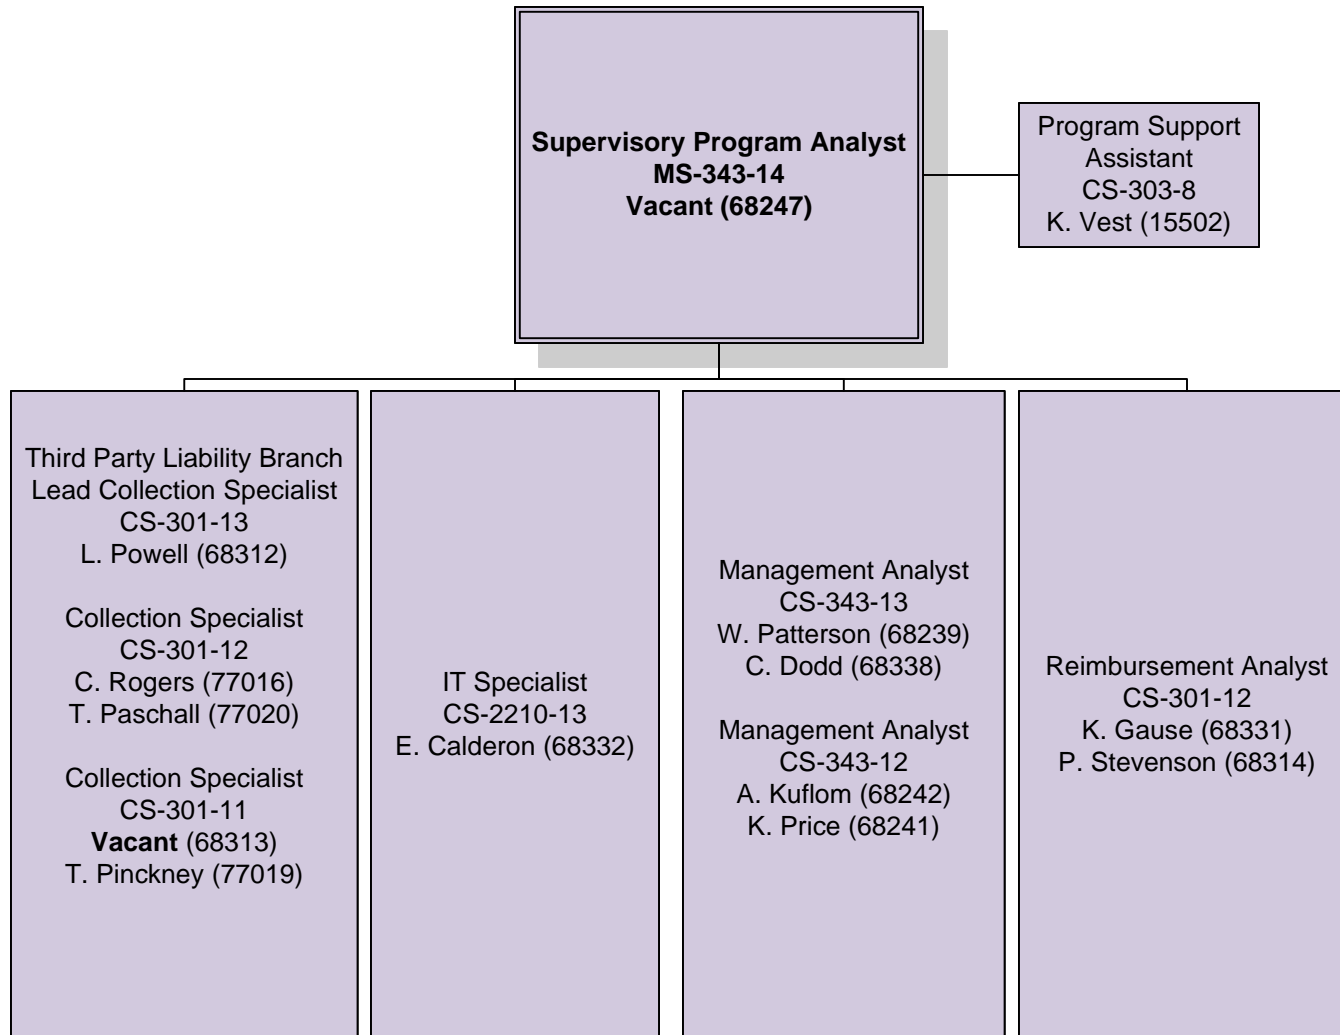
Supervisory Program Analyst
MS-343-14
Vacant (68247)

Program Support Assistant
CS-303-8
K. Vest (15502)

Third Party Liability Branch
Lead Collection Specialist
CS-301-13
L. Powell (68312)

Collection Specialist
CS-301-12
C. Rogers (77016)
T. Paschall (77020)

Collection Specialist
CS-301-11
Vacant (68313)
T. Pinckney (77019)

IT Specialist
CS-2210-13
E. Calderon (68332)

Management Analyst
CS-343-13
W. Patterson (68239)
C. Dodd (68338)

Management Analyst
CS-343-12
A. Kuflom (68242)
K. Price (68241)

Reimbursement Analyst
CS-301-12
K. Gause (68331)
P. Stevenson (68314)